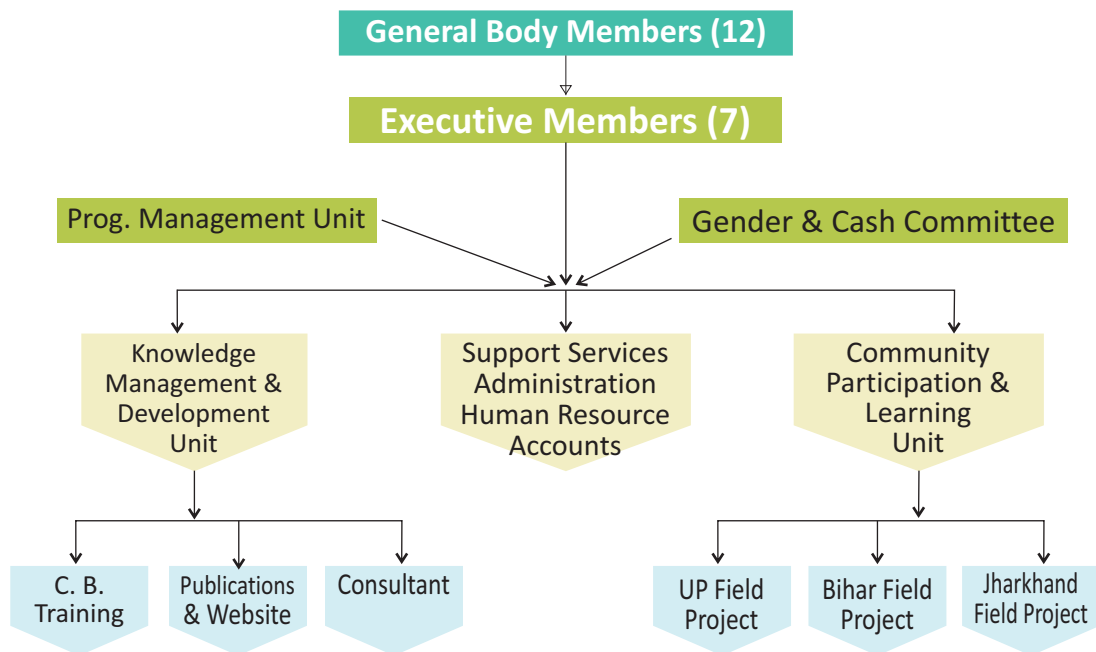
General Body Members (12)

Executive Members (7)

Prog. Management Unit

Gender & Cash Committee

Knowledge Management & Development Unit

Support Services Administration Human Resource Accounts

Community Participation & Learning Unit

C. B. Training

Publications & Website

Consultant

UP Field Project

Bihar Field Project

Jharkhand Field Project